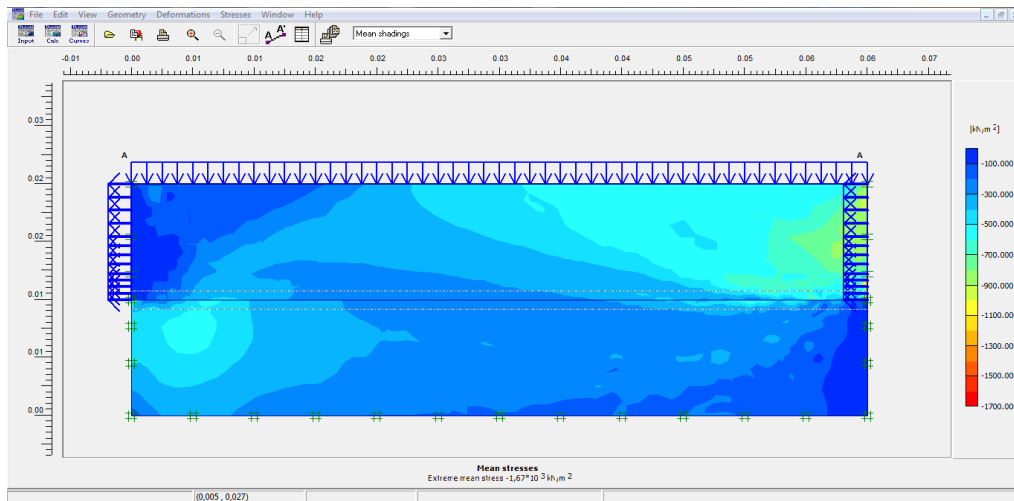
File Edit View Geometry Deformations Stresses Window Help

Input Calc Curves

Mean shadings

-0.01 0.00 0.01 0.01 0.02 0.03 0.03 0.04 0.04 0.05 0.05 0.06 0.06 0.07

0.03
0.02
0.02
0.01
0.01
0.00

A A

[kN/m$^2$]
-100.000
-300.000
-500.000
-700.000
-900.000
-1100.000
-1300.000
-1500.000
-1700.000

Mean stresses
Extreme mean stress -1,67*10$^3$ kN/m$^2$

(0,005 , 0,027)